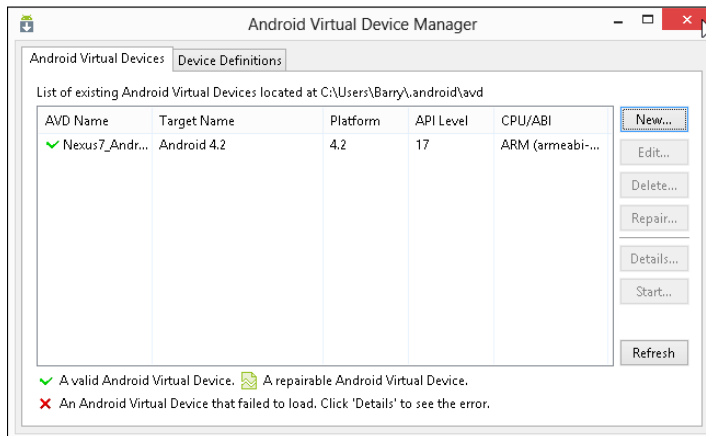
Android Virtual Device Manager

Android Virtual Devices | Device Definitions

List of existing Android Virtual Devices located at C:\Users\Barry\.android\avd

| AVD Name | Target Name | Platform | API Level | CPU/ABI |
|---|---|---|---|---|
| ✓ Nexus7_Andr... | Android 4.2 | 4.2 | 17 | ARM (armeabi-... |

New...
Edit...
Delete...
Repair...
Details...
Start...
Refresh

✓ A valid Android Virtual Device. A repairable Android Virtual Device.
✗ An Android Virtual Device that failed to load. Click 'Details' to see the error.